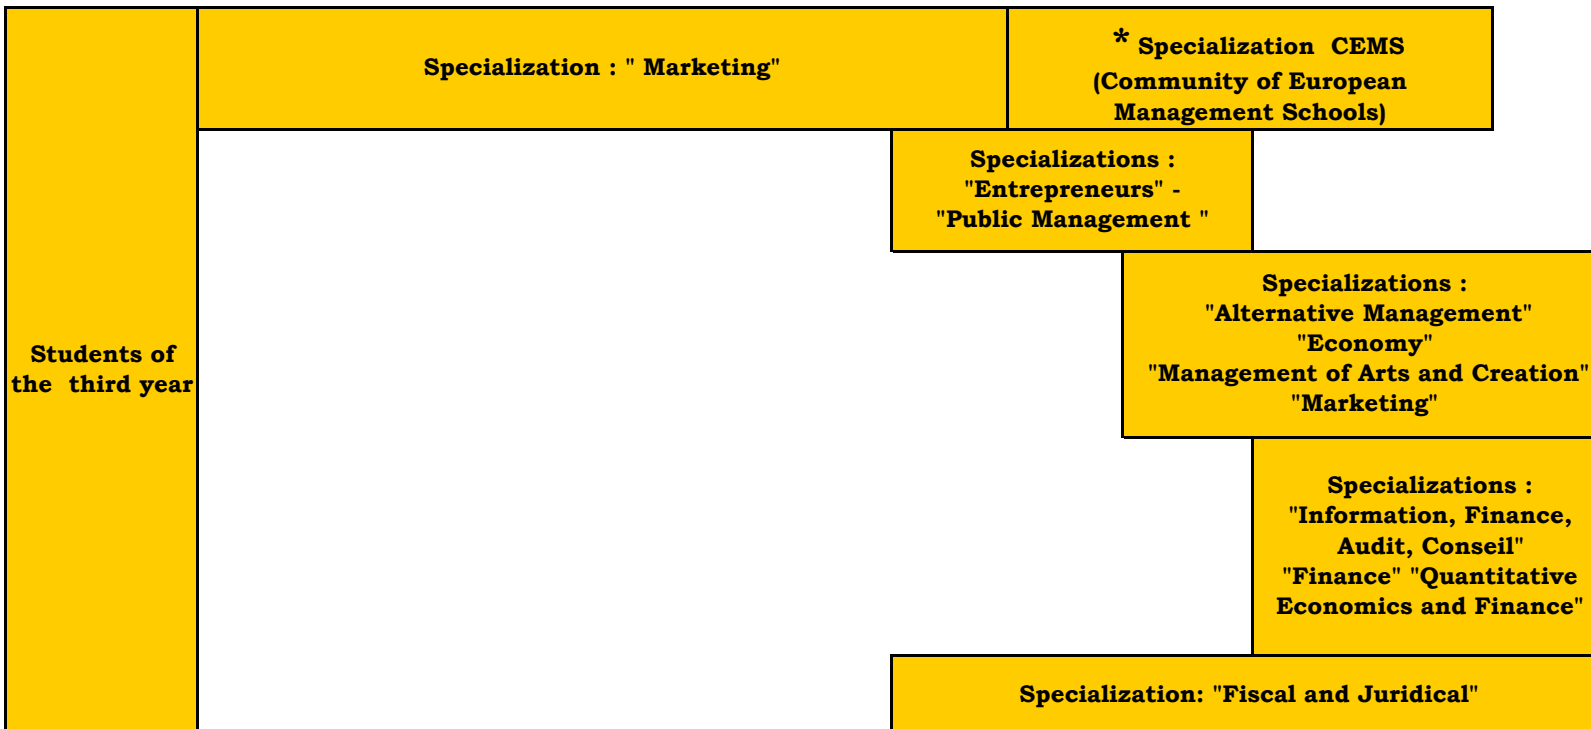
Students of the third year

Specialization : " Marketing"

* Specialization CEMS (Community of European Management Schools)

Specializations : "Entrepreneurs" - "Public Management "

Specializations : "Alternative Management" "Economy" "Management of Arts and Creation" "Marketing"

Specializations : "Information, Finance, Audit, Conseil" "Finance" "Quantitative Economics and Finance"

Specialization: "Fiscal and Juridical"